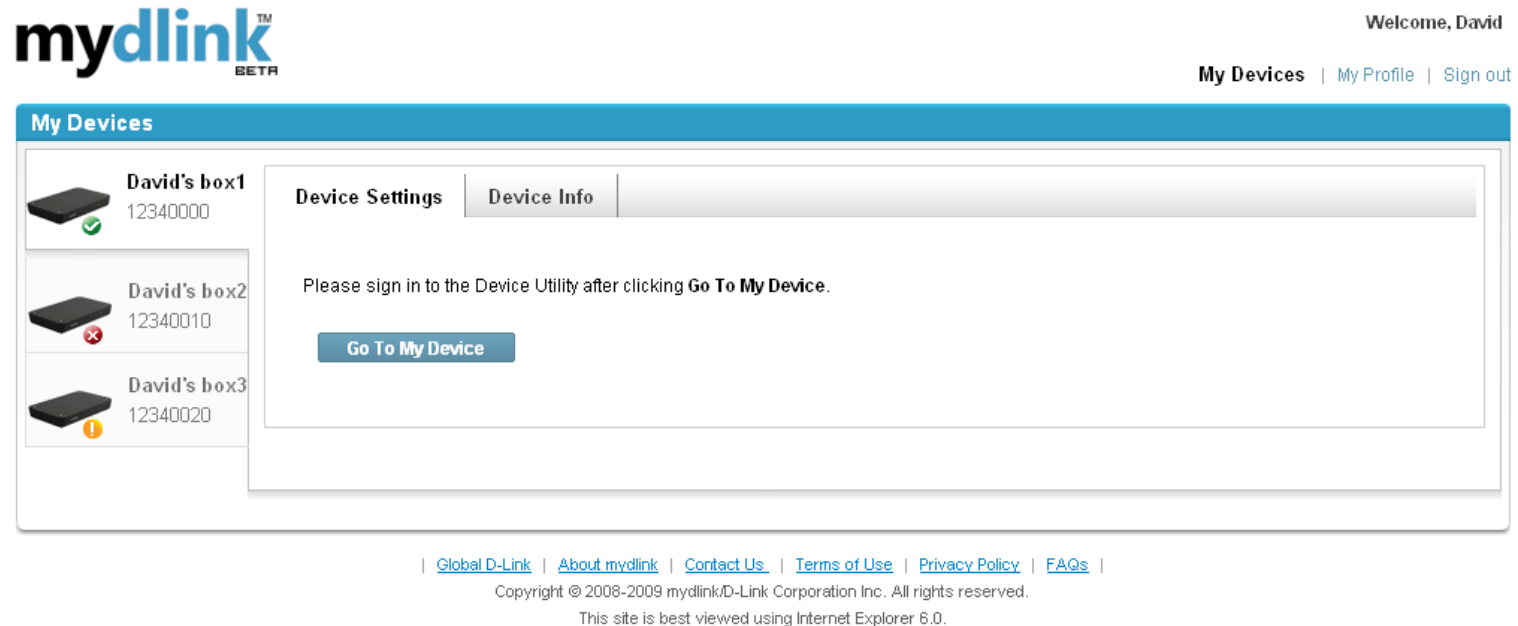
mydlink™ BETA

Welcome, David

My Devices | My Profile | Sign out

My Devices

David's box1
12340000

David's box2
12340010

David's box3
12340020

Device Settings | Device Info

Please sign in to the Device Utility after clicking **Go To My Device**.

Go To My Device

| Global D-Link | About mydlink | Contact Us | Terms of Use | Privacy Policy | FAQs |

Copyright © 2008-2009 mydlink/D-Link Corporation Inc. All rights reserved.

This site is best viewed using Internet Explorer 6.0.